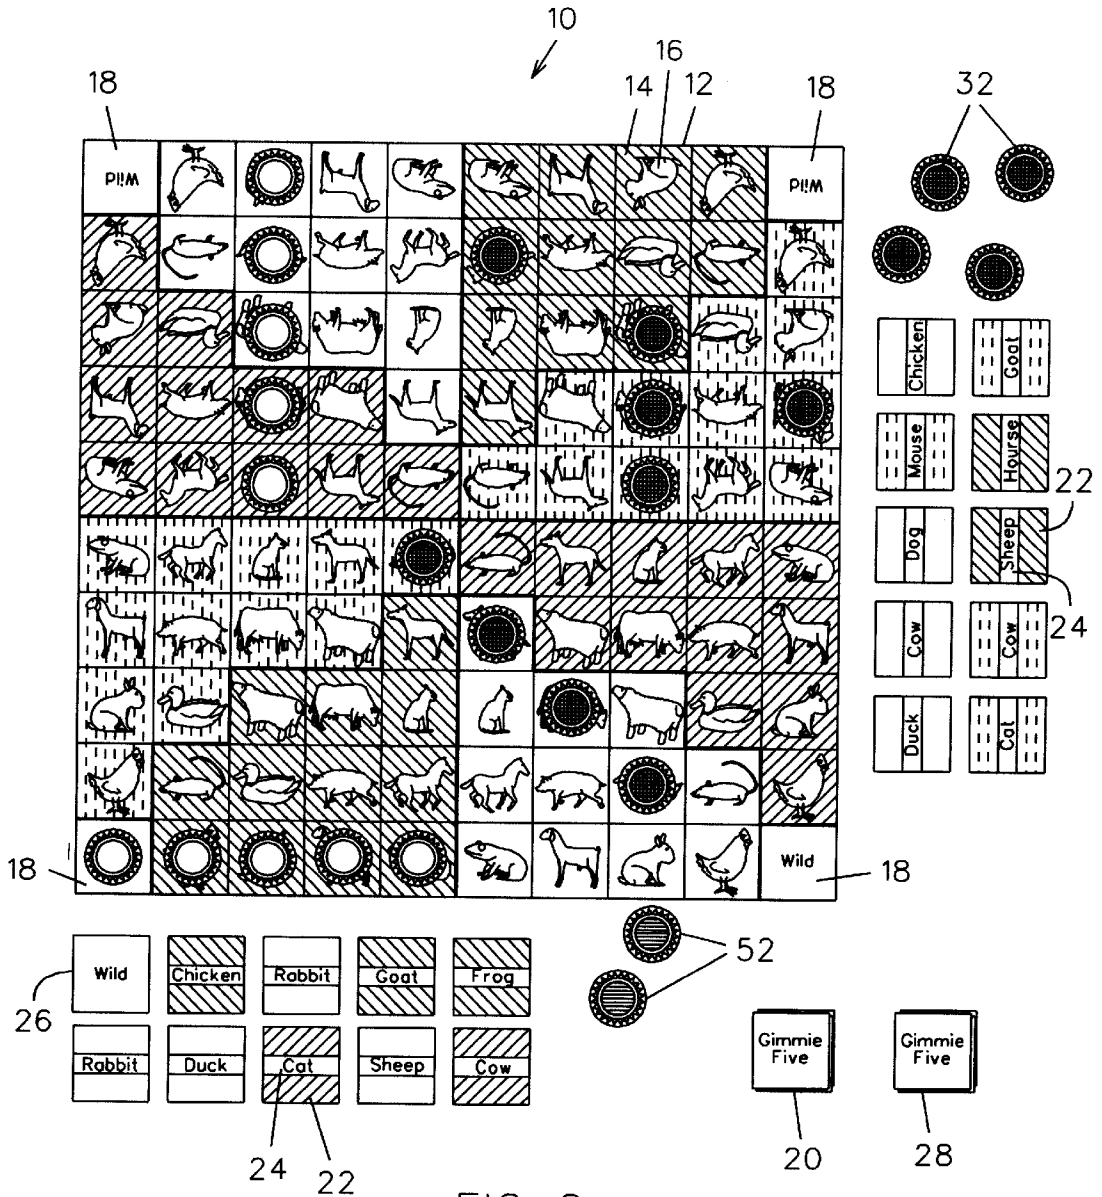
10

18

16

14

12

18

32

Wild

Wild

Chicken

Goat

Mouse

Hourse

22

Dog

Sheep

24

Cow

Cow

Duck

Cat

18

Wild

18

52

Wild

Chicken

Rabbit

Goat

Frog

26

Rabbit

Duck

Cat

Sheep

Cow

Gimmie Five

Gimmie Five

24

22

20

28

FIG. 2